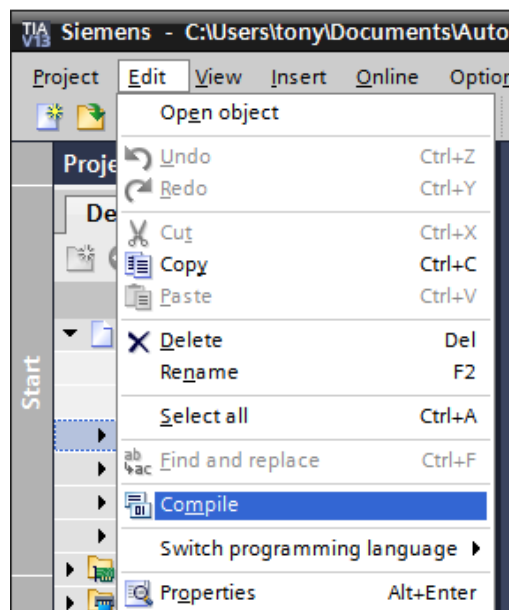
TIA V13 Siemens - C:\Users\tony\Documents\Auto

Project Edit View Insert Online Optio

Proje

De

Start

Open object
Undo Ctrl+Z
Redo Ctrl+Y
Cut Ctrl+X
Copy Ctrl+C
Paste Ctrl+V
Delete Del
Rename F2
Select all Ctrl+A
Find and replace Ctrl+F
Compile
Switch programming language
Properties Alt+Enter